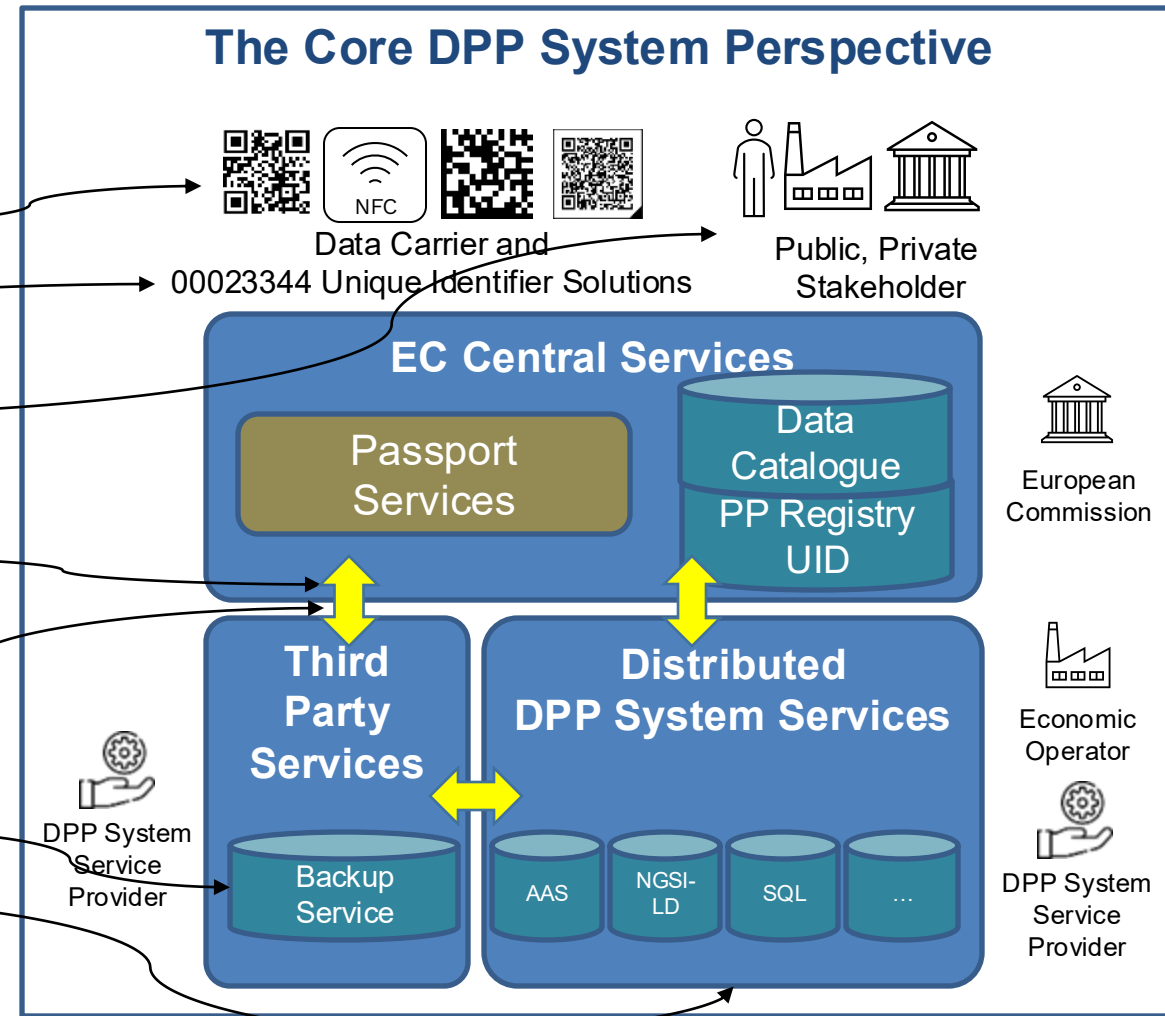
The Core DPP System Perspective

NFC

Data Carrier and
00023344 Unique Identifier Solutions

Public, Private Stakeholder

EC Central Services

Passport Services

Data Catalogue

PP Registry UID

European Commission

Third Party Services

Distributed DPP System Services

Economic Operator

DPP System Service Provider

Backup Service

AAS

NGSI-LD

SQL

...

DPP System Service Provider